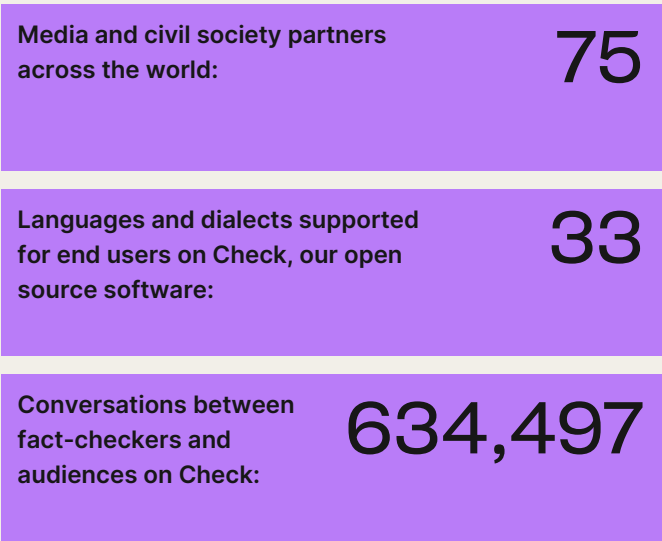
Media and civil society partners across the world:

75

Languages and dialects supported for end users on Check, our open source software:

33

Conversations between fact-checkers and audiences on Check:

634,497